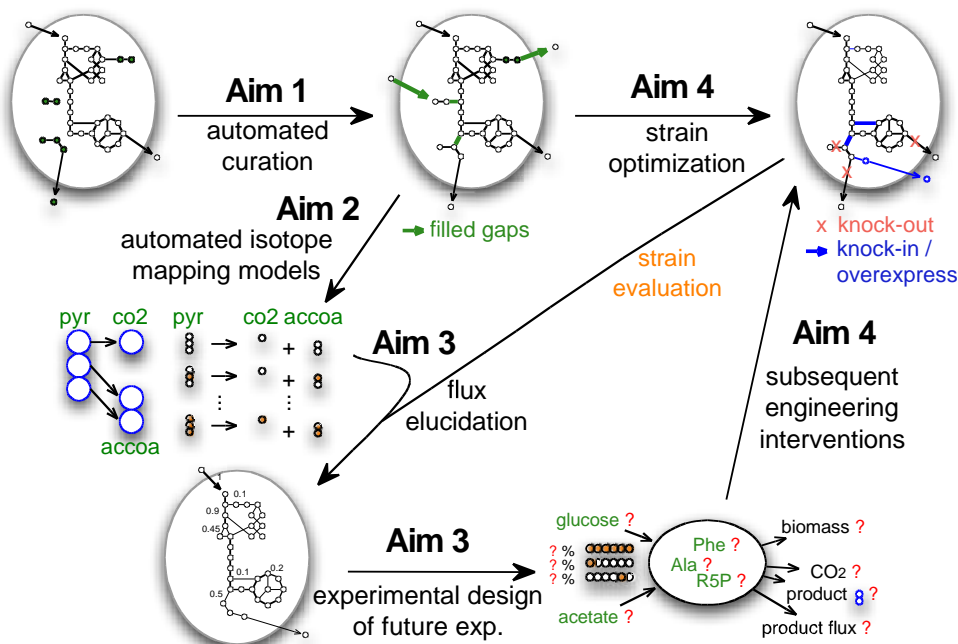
Aim 1
automated curation

Aim 4
strain optimization

Aim 2
automated isotope mapping models

filled gaps

x knock-out
knock-in / overexpress

strain evaluation

pyr
co2
accoa

pyr → co2 + accoa
→ +
⋮ ⋮
→ +

Aim 3
flux elucidation

Aim 4
subsequent engineering interventions

0.1
0.9
0.45
0.1
0.2
0.5

Aim 3
experimental design of future exp.

glucose ?
? %
? %
? %
acetate ?

Phe ?
Ala ?
R5P ?

biomass ?
$CO_2$ ?
product ?
product flux ?